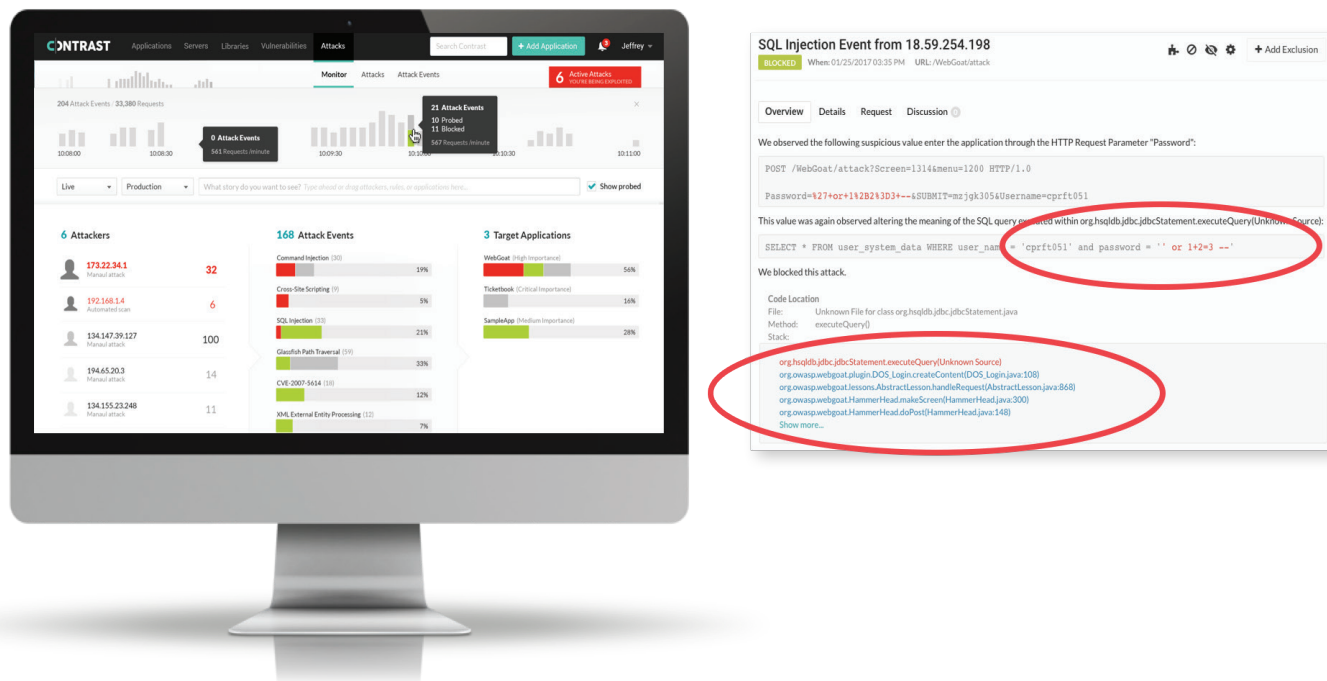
CONTRAST Applications Servers Libraries Vulnerabilities Attacks Search Contrast + Add Application 3 Jeffrey

Monitor Attacks Attack Events

6 Active Attacks YOU'RE BEING EXPLOITED

204 Attack Events / 33,380 Requests

0 Attack Events
561 Requests /minute

21 Attack Events
10 Probed
11 Blocked
567 Requests /minute

10:08:00 10:08:30 10:09:30 10:10:00 10:10:30 10:11:00

Live Production What story do you want to see? Type ahead or drag attackers, rules, or applications here... Show probed

6 Attackers

173.22.34.1 Manaul attack 32
192.168.1.4 Automated scan 6
134.147.39.127 Manaul attack 100
194.65.20.3 Manaul attack 14
134.155.23.248 Manaul attack 11

168 Attack Events

Command Injection (30) 19%
Cross-Site Scripting (9) 5%
SQL Injection (33) 21%
Glassfish Path Traversal (59) 33%
CVE-2007-5614 (18) 12%
XML External Entity Processing (12) 7%

3 Target Applications

WebGoat (High Importance) 56%
Ticketbook (Critical Importance) 16%
SampleApp (Medium Importance) 28%

SQL Injection Event from 18.59.254.198
BLOCKED When: 01/25/2017 03:35 PM URL: /WebGoat/attack
+ Add Exclusion

Overview Details Request Discussion 0

We observed the following suspicious value enter the application through the HTTP Request Parameter "Password":

POST /WebGoat/attack?Screen=1314&menu=1200 HTTP/1.0

Password=%27+or+1%2B2%3D3+--&SUBMIT=mzjgk305&Username=cprft051

This value was again observed altering the meaning of the SQL query executed within org.hsqldb.jdbc.jdbcStatement.executeQuery(Unknown Source):

SELECT * FROM user_system_data WHERE user_name = 'cprft051' and password = '' or 1+2=3 --'

We blocked this attack.

Code Location
File: Unknown File for class org.hsqldb.jdbc.jdbcStatement.java
Method: executeQuery()
Stack:

org.hsqldb.jdbc.jdbcStatement.executeQuery(Unknown Source)
org.owasp.webgoat.plugin.DOS_Login.createContent(DOS_Login.java:108)
org.owasp.webgoat.lessons.AbstractLesson.handleRequest(AbstractLesson.java:868)
org.owasp.webgoat.HammerHead.makeScreen(HammerHead.java:300)
org.owasp.webgoat.HammerHead.doPost(HammerHead.java:148)
Show more...